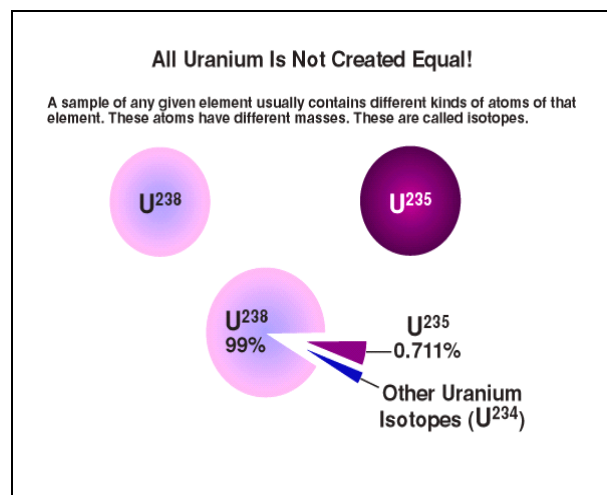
All Uranium Is Not Created Equal!

A sample of any given element usually contains different kinds of atoms of that element. These atoms have different masses. These are called isotopes.

$U^{238}$

$U^{235}$

$U^{238}$
99%

$U^{235}$
0.711%

Other Uranium Isotopes ($U^{234}$)